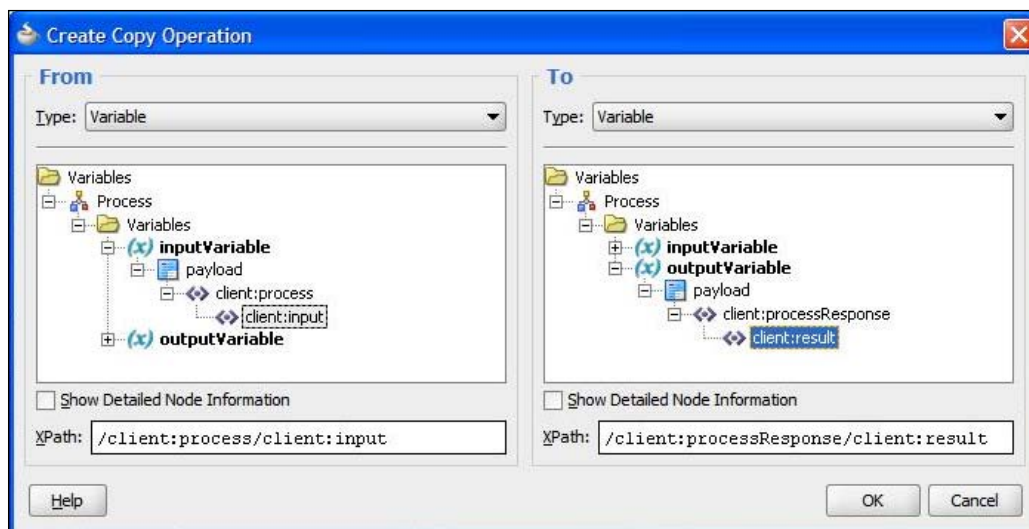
Create Copy Operation

From

Type: Variable

Variables
Process
Variables
(x) inputVariable
payload
client:process
client:input
(x) outputVariable

Show Detailed Node Information

XPath: /client:process/client:input

To

Type: Variable

Variables
Process
Variables
(x) inputVariable
(x) outputVariable
payload
client:processResponse
client:result

Show Detailed Node Information

XPath: /client:processResponse/client:result

Help

OK

Cancel